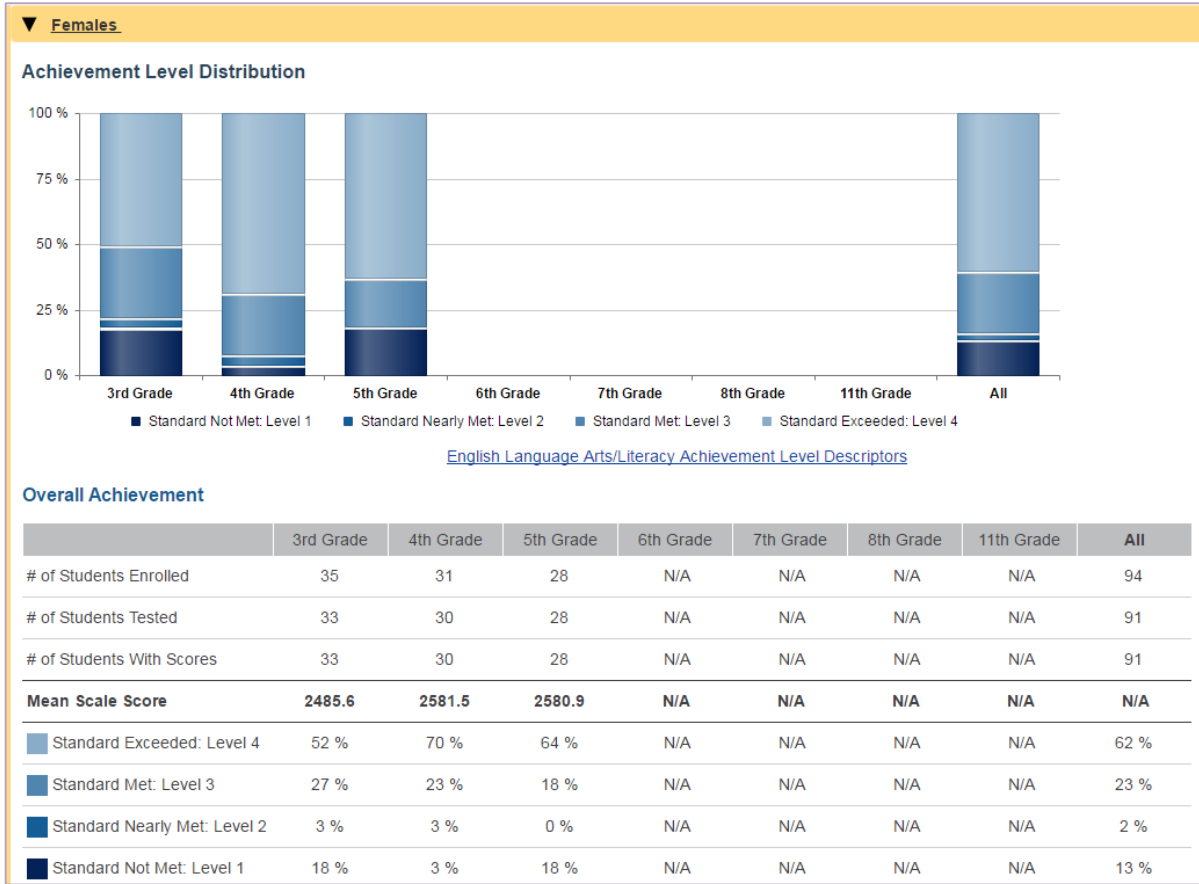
▼ Females

Achievement Level Distribution

100 %
75 %
50 %
25 %
0 %

3rd Grade
4th Grade
5th Grade
6th Grade
7th Grade
8th Grade
11th Grade
All

Standard Not Met: Level 1
Standard Nearly Met: Level 2
Standard Met: Level 3
Standard Exceeded: Level 4

English Language Arts/Literacy Achievement Level Descriptors

Overall Achievement

| | 3rd Grade | 4th Grade | 5th Grade | 6th Grade | 7th Grade | 8th Grade | 11th Grade | All |
|---|---|---|---|---|---|---|---|---|
| # of Students Enrolled | 35 | 31 | 28 | N/A | N/A | N/A | N/A | 94 |
| # of Students Tested | 33 | 30 | 28 | N/A | N/A | N/A | N/A | 91 |
| # of Students With Scores | 33 | 30 | 28 | N/A | N/A | N/A | N/A | 91 |
| **Mean Scale Score** | **2485.6** | **2581.5** | **2580.9** | **N/A** | **N/A** | **N/A** | **N/A** | **N/A** |
| Standard Exceeded: Level 4 | 52 % | 70 % | 64 % | N/A | N/A | N/A | N/A | 62 % |
| Standard Met: Level 3 | 27 % | 23 % | 18 % | N/A | N/A | N/A | N/A | 23 % |
| Standard Nearly Met: Level 2 | 3 % | 3 % | 0 % | N/A | N/A | N/A | N/A | 2 % |
| Standard Not Met: Level 1 | 18 % | 3 % | 18 % | N/A | N/A | N/A | N/A | 13 % |